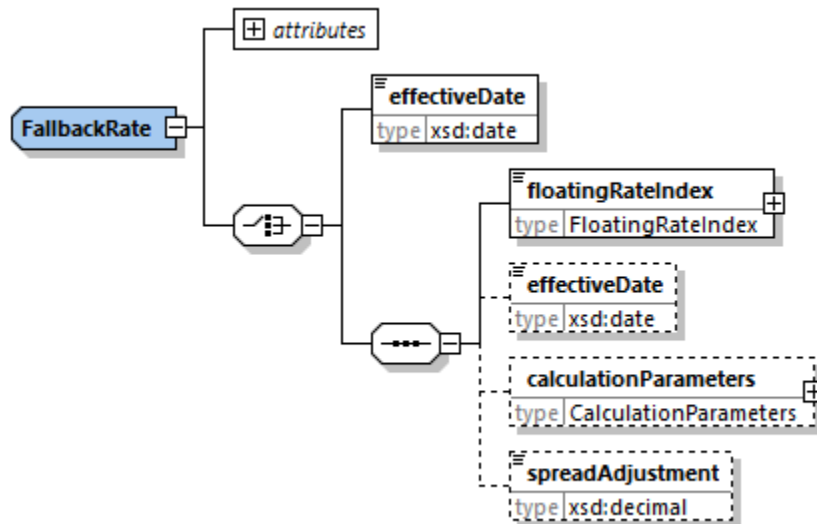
attributes

FallbackRate

effectiveDate
type xsd:date

floatingRateIndex
type FloatingRateIndex

effectiveDate
type xsd:date

calculationParameters
type CalculationParameters

spreadAdjustment
type xsd:decimal